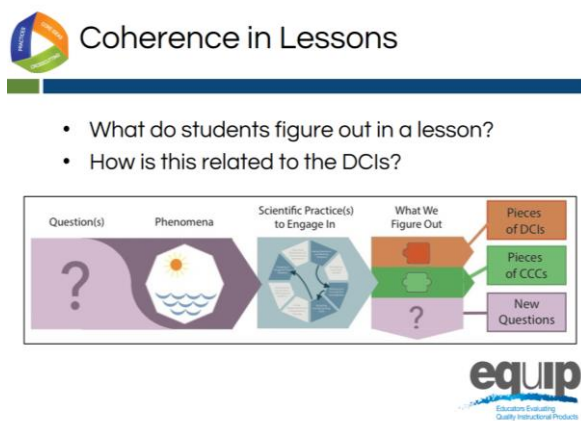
PRACTICES CORE IDEAS CROSSCUTTING

Coherence in Lessons

- What do students figure out in a lesson?
- How is this related to the DCIs?

Question(s)

Phenomena

Scientific Practice(s) to Engage In

What We Figure Out

?

?

Pieces of DCIs

Pieces of CCCs

New Questions

equip

Educators Evaluating Quality Instructional Products